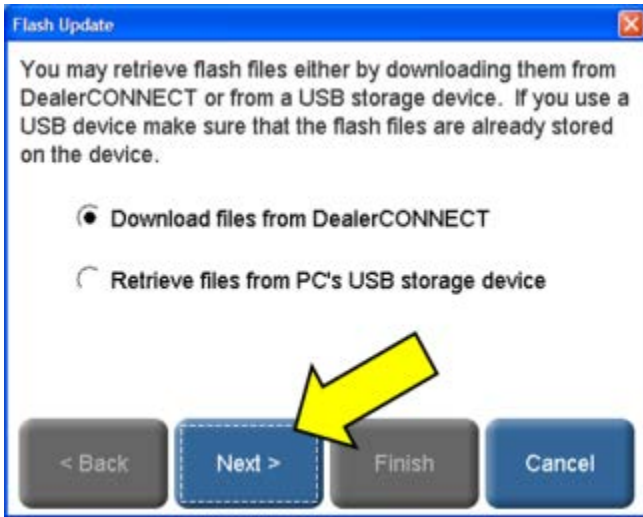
Flash Update

You may retrieve flash files either by downloading them from DealerCONNECT or from a USB storage device. If you use a USB device make sure that the flash files are already stored on the device.

Download files from DealerCONNECT

Retrieve files from PC's USB storage device

< Back

Next >

Finish

Cancel